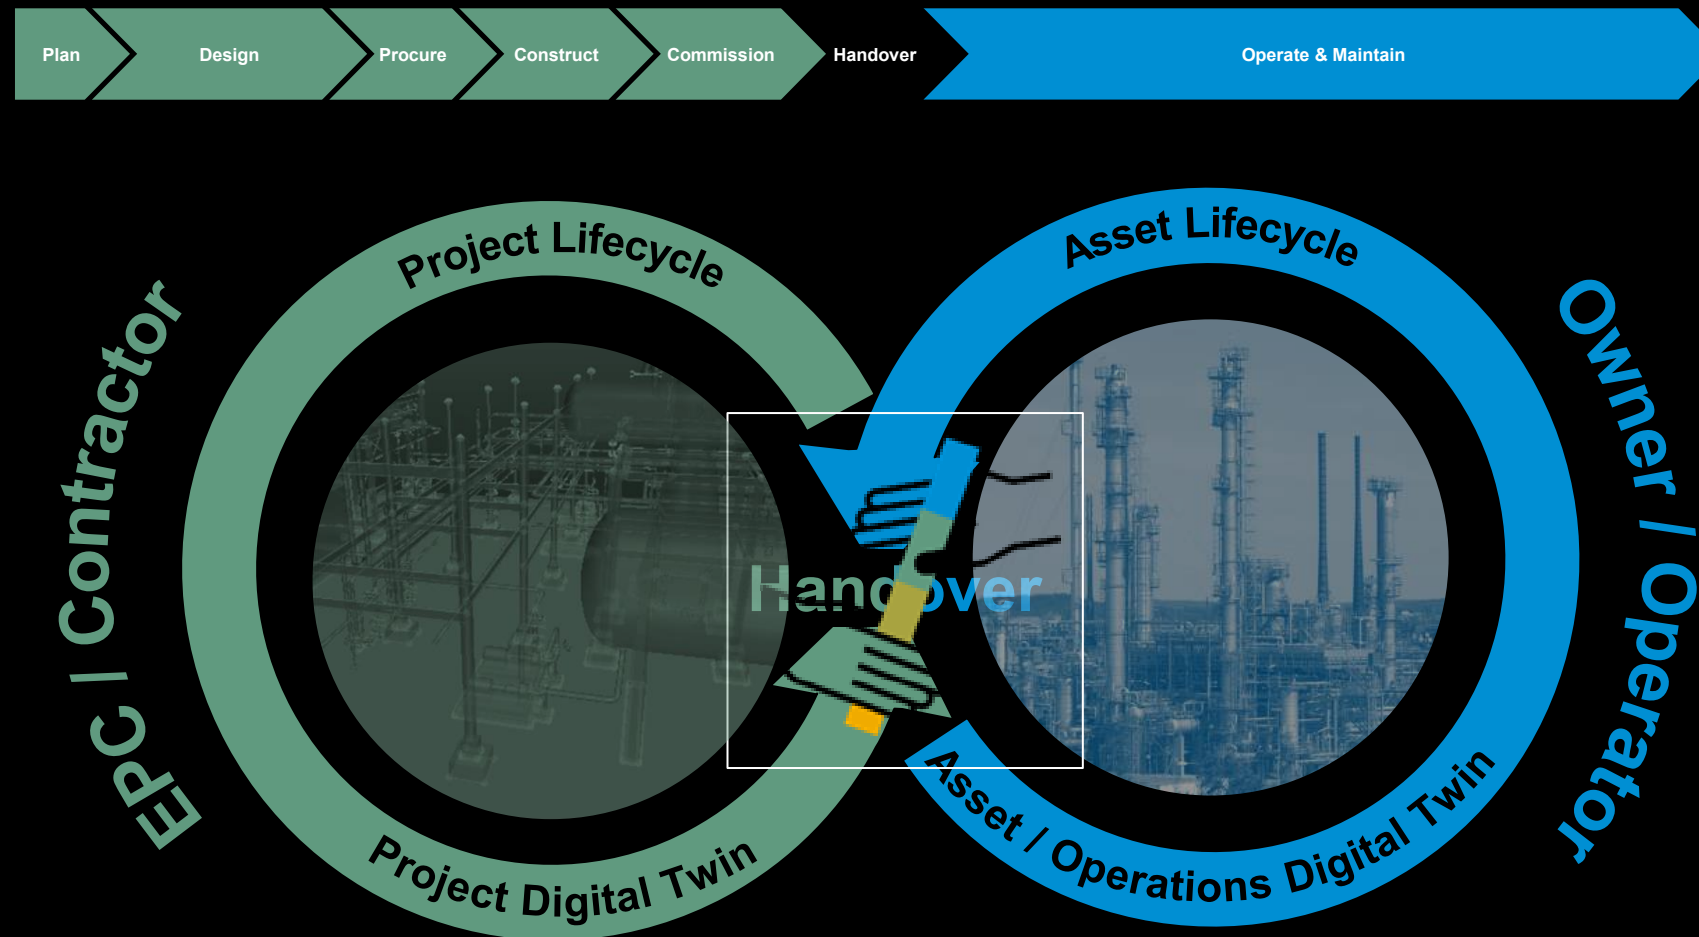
Plan
Design
Procure
Construct
Commission
Handover
Operate & Maintain

EPC | Contractor

Project Lifecycle

Asset Lifecycle

Owner / Operator

Handover

Project Digital Twin

Asset / Operations Digital Twin